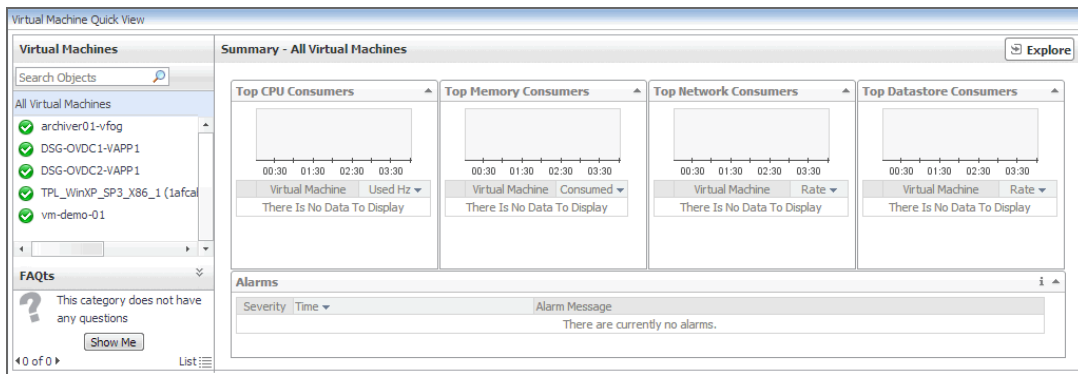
Virtual Machine Quick View

Virtual Machines

Search Objects

All Virtual Machines

archiver01-vfog

DSG-OVDC1-VAPP1

DSG-OVDC2-VAPP1

TPL_WinXP_SP3_X86_1 (1afcal

vm-demo-01

FAQts

This category does not have any questions

Show Me

0 of 0

List

Summary - All Virtual Machines

Explore

Top CPU Consumers

00:30 01:30 02:30 03:30

| Virtual Machine | Used Hz |
|---|---|
| There Is No Data To Display | |

Top Memory Consumers

00:30 01:30 02:30 03:30

| Virtual Machine | Consumed |
|---|---|
| There Is No Data To Display | |

Top Network Consumers

00:30 01:30 02:30 03:30

| Virtual Machine | Rate |
|---|---|
| There Is No Data To Display | |

Top Datastore Consumers

00:30 01:30 02:30 03:30

| Virtual Machine | Rate |
|---|---|
| There Is No Data To Display | |

Alarms

| Severity | Time | Alarm Message |
|---|---|---|
| There are currently no alarms. | | |